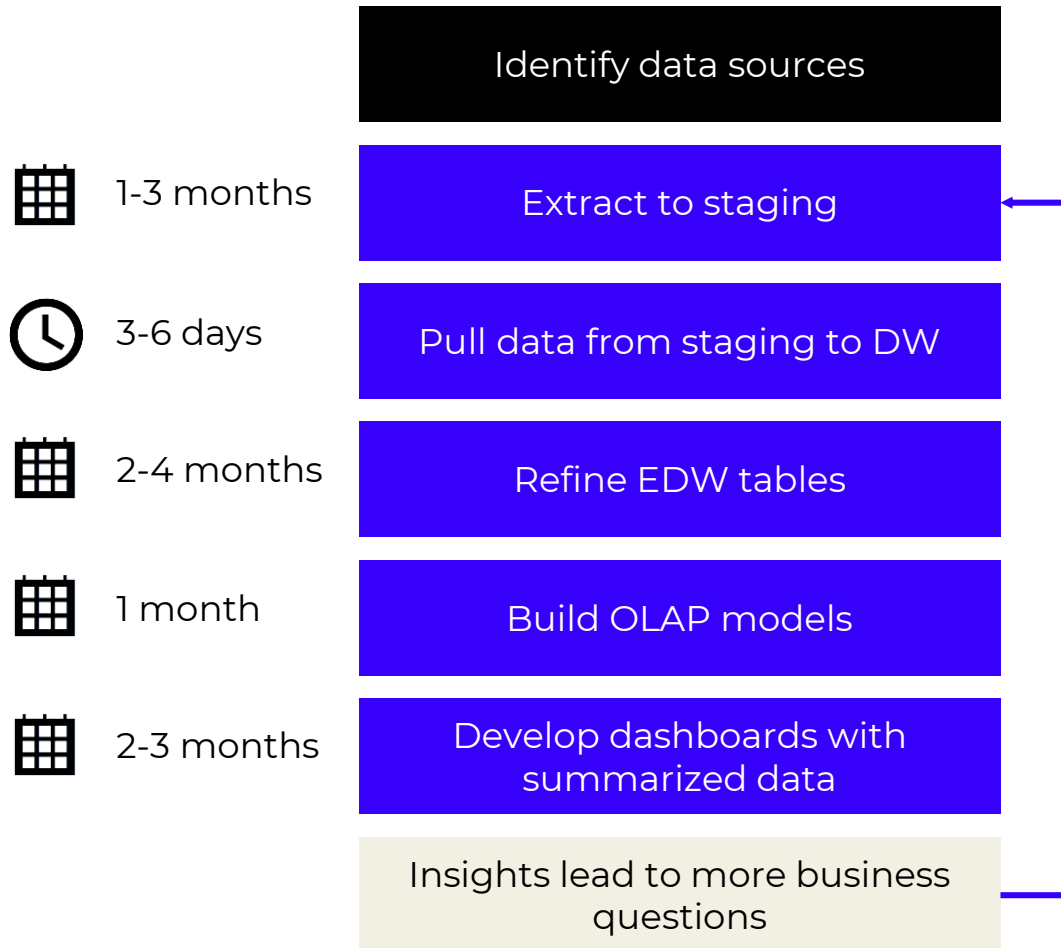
Identify data sources

1-3 months

Extract to staging

3-6 days

Pull data from staging to DW

2-4 months

Refine EDW tables

1 month

Build OLAP models

2-3 months

Develop dashboards with summarized data

Insights lead to more business questions